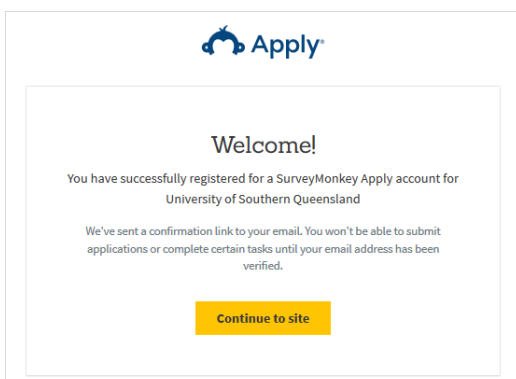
Apply®

Welcome!

You have successfully registered for a SurveyMonkey Apply account for University of Southern Queensland

We've sent a confirmation link to your email. You won't be able to submit applications or complete certain tasks until your email address has been verified.

Continue to site